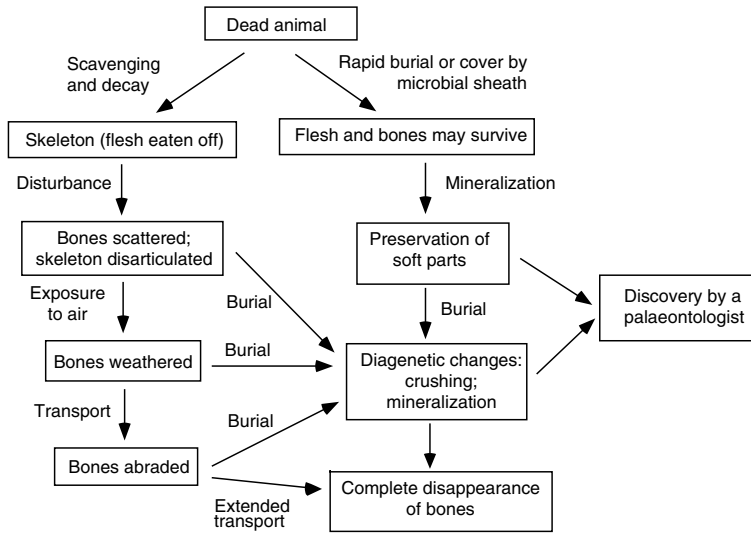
Dead animal

Scavenging and decay

Rapid burial or cover by microbial sheath

Skeleton (flesh eaten off)

Flesh and bones may survive

Disturbance

Mineralization

Bones scattered; skeleton disarticulated

Preservation of soft parts

Exposure to air

Burial

Burial

Discovery by a palaeontologist

Bones weathered

Burial

Diagenetic changes: crushing; mineralization

Transport

Burial

Bones abraded

Extended transport

Complete disappearance of bones